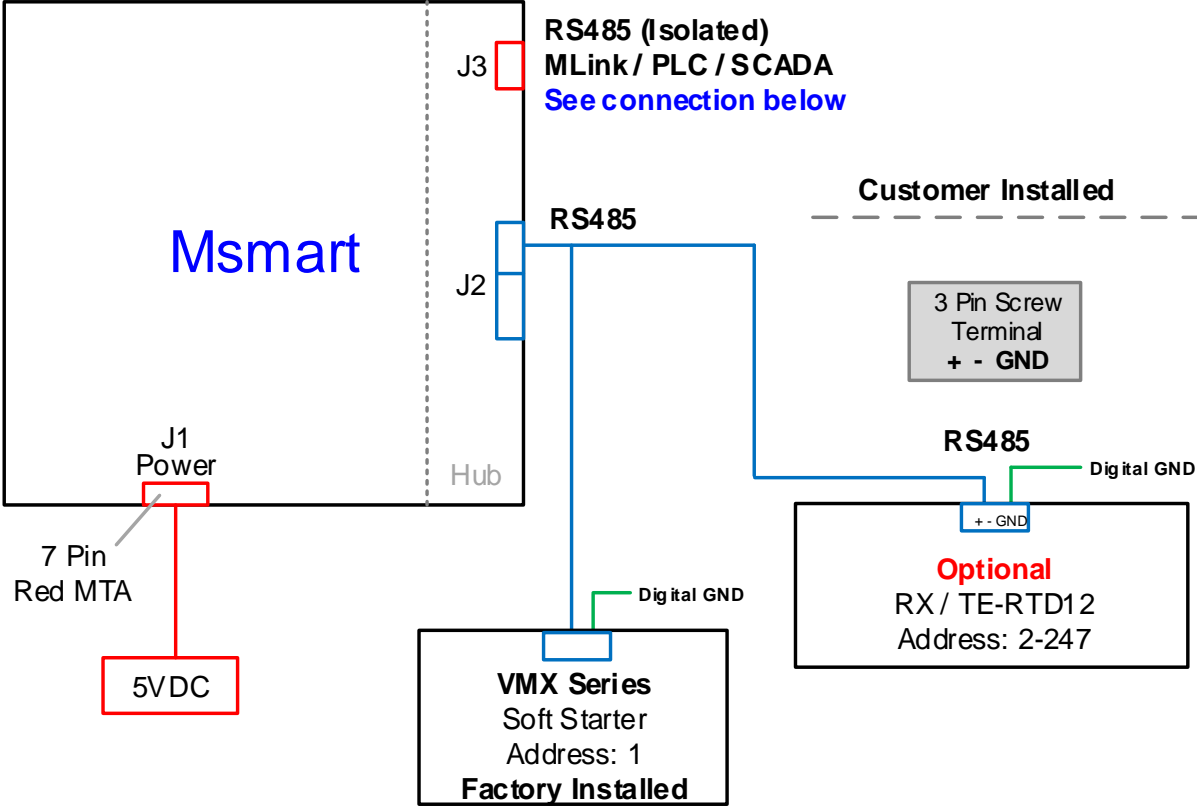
J3

RS485 (Isolated)
MLink / PLC / SCADA
See connection below

Msmart

Customer Installed

RS485

J2

3 Pin Screw Terminal
+ - GND

RS485

Digital GND

J1
Power

Hub

+ - GND

7 Pin
Red MTA

Optional
RX / TE-RTD12
Address: 2-247

Digital GND

5VDC

VMX Series
Soft Starter
Address: 1
Factory Installed